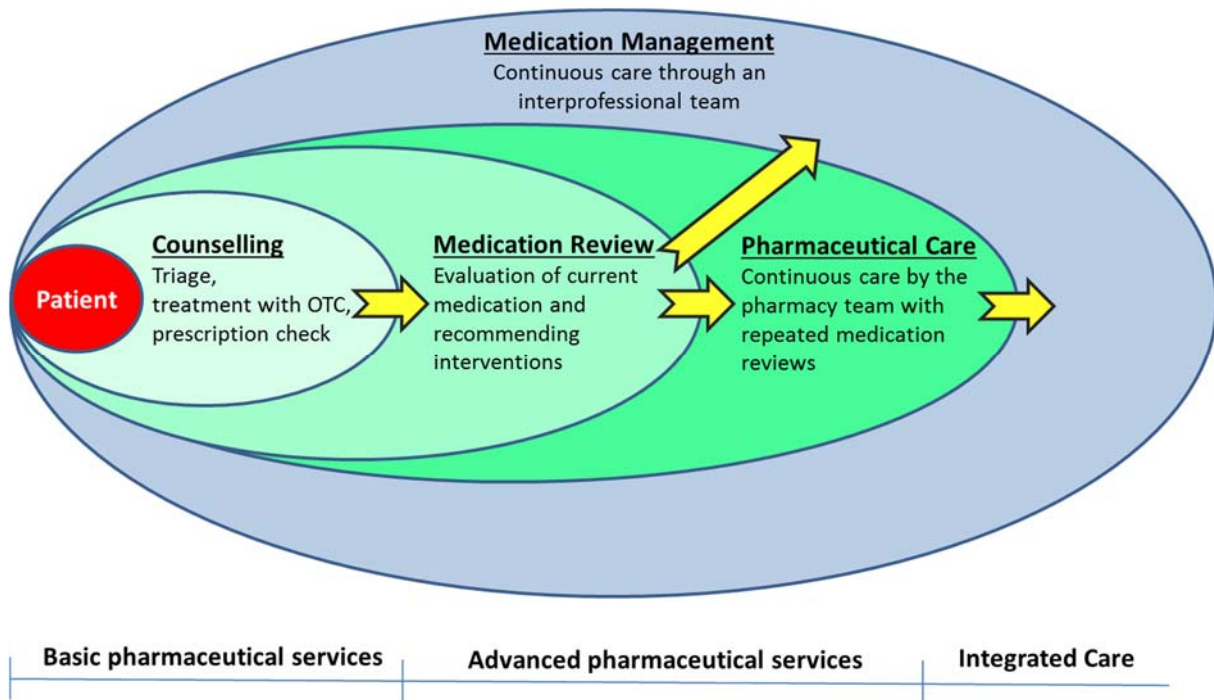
Medication Management
Continuous care through an interprofessional team

Patient

Counselling
Triage, treatment with OTC, prescription check

Medication Review
Evaluation of current medication and recommending interventions

Pharmaceutical Care
Continuous care by the pharmacy team with repeated medication reviews

| Basic pharmaceutical services | Advanced pharmaceutical services | Integrated Care |
|---|---|---|